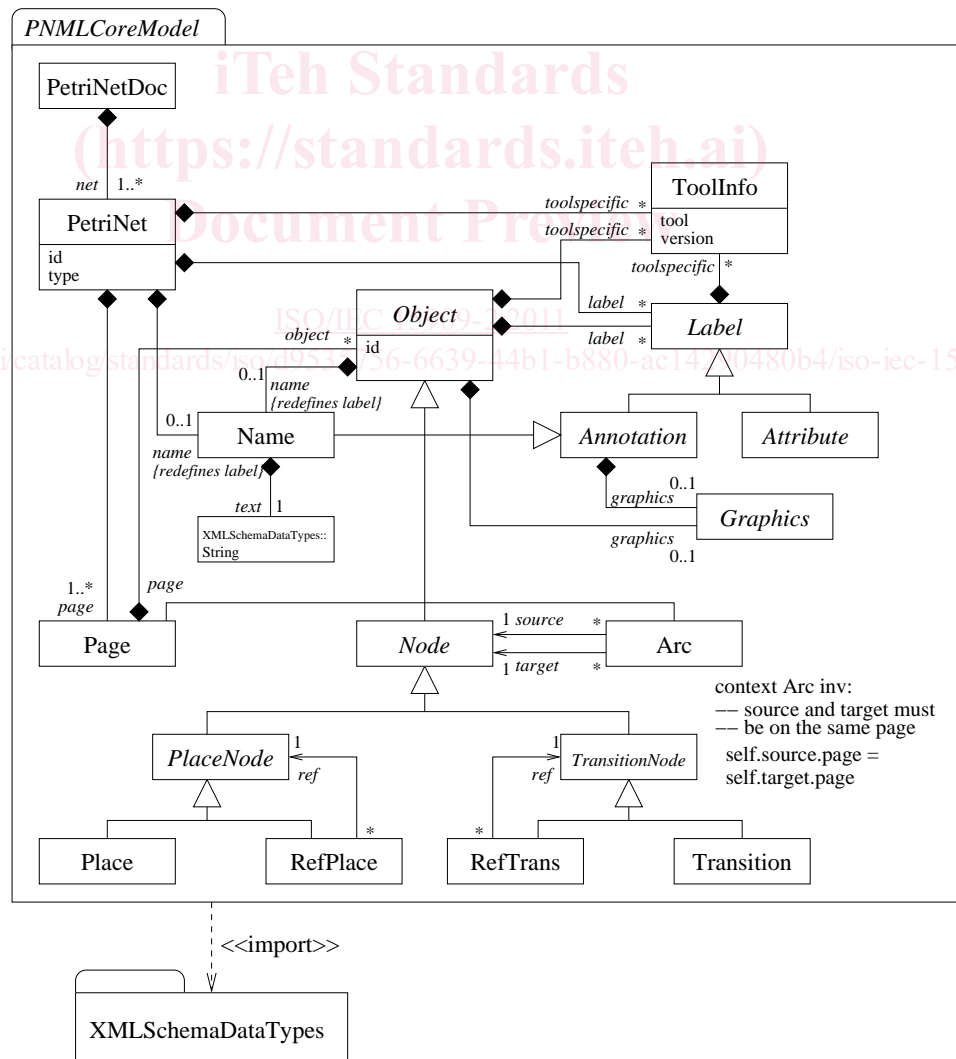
PNMLCoreModel

iTeh Standards
(https://standards.iteh.ai)
Document Preview

PetriNetDoc

net 1..*

PetriNet
id
type

toolspecific *
toolspecific *
ToolInfo
tool
version
toolspecific *

Object
id

label *
label *
Label

ISO/IEC 15909-2:2011
https://standards.iteh.ai/catalog/standards/iso/d953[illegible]56-6639-44b1-b880-ac14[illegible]0480b4/iso-iec-15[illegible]

object *
0..1
name
{redefines label}

0..1
Name
name
{redefines label}

Annotation
Attribute

text 1
XMLSchemaDataTypes::
String

graphics 0..1
Graphics
graphics
0..1

1..*
page
page

Page

Node

1 source *
1 target *
Arc

context Arc inv:
–– source and target must
–– be on the same page
self.source.page =
self.target.page

PlaceNode
1
ref
*

TransitionNode
1
ref
*

Place
RefPlace
RefTrans
Transition

<<import>>

XMLSchemaDataTypes